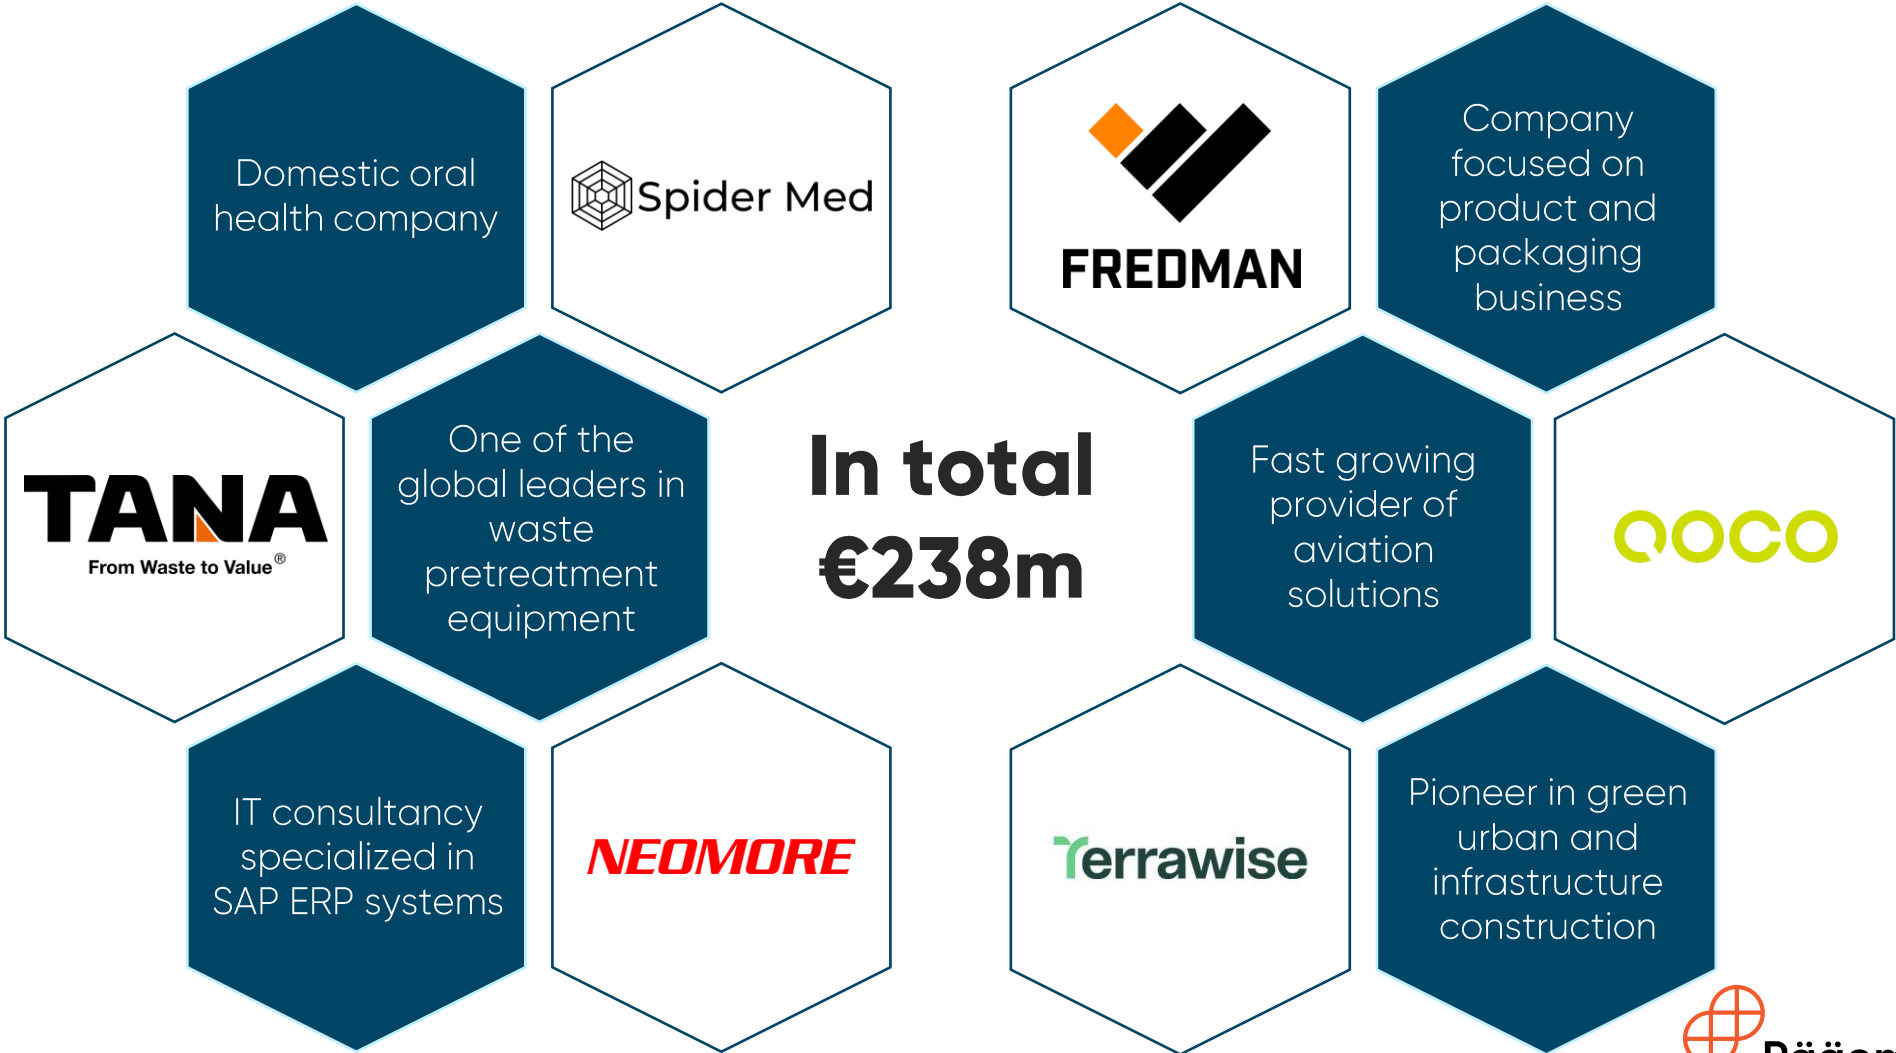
Domestic oral health company

Spider Med

FREDMAN

Company focused on product and packaging business

TANA
From Waste to Value®

One of the global leaders in waste pretreatment equipment

In total €238m

Fast growing provider of aviation solutions

QOCO

IT consultancy specialized in SAP ERP systems

NEOMORE

Terrawise

Pioneer in green urban and infrastructure construction

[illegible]